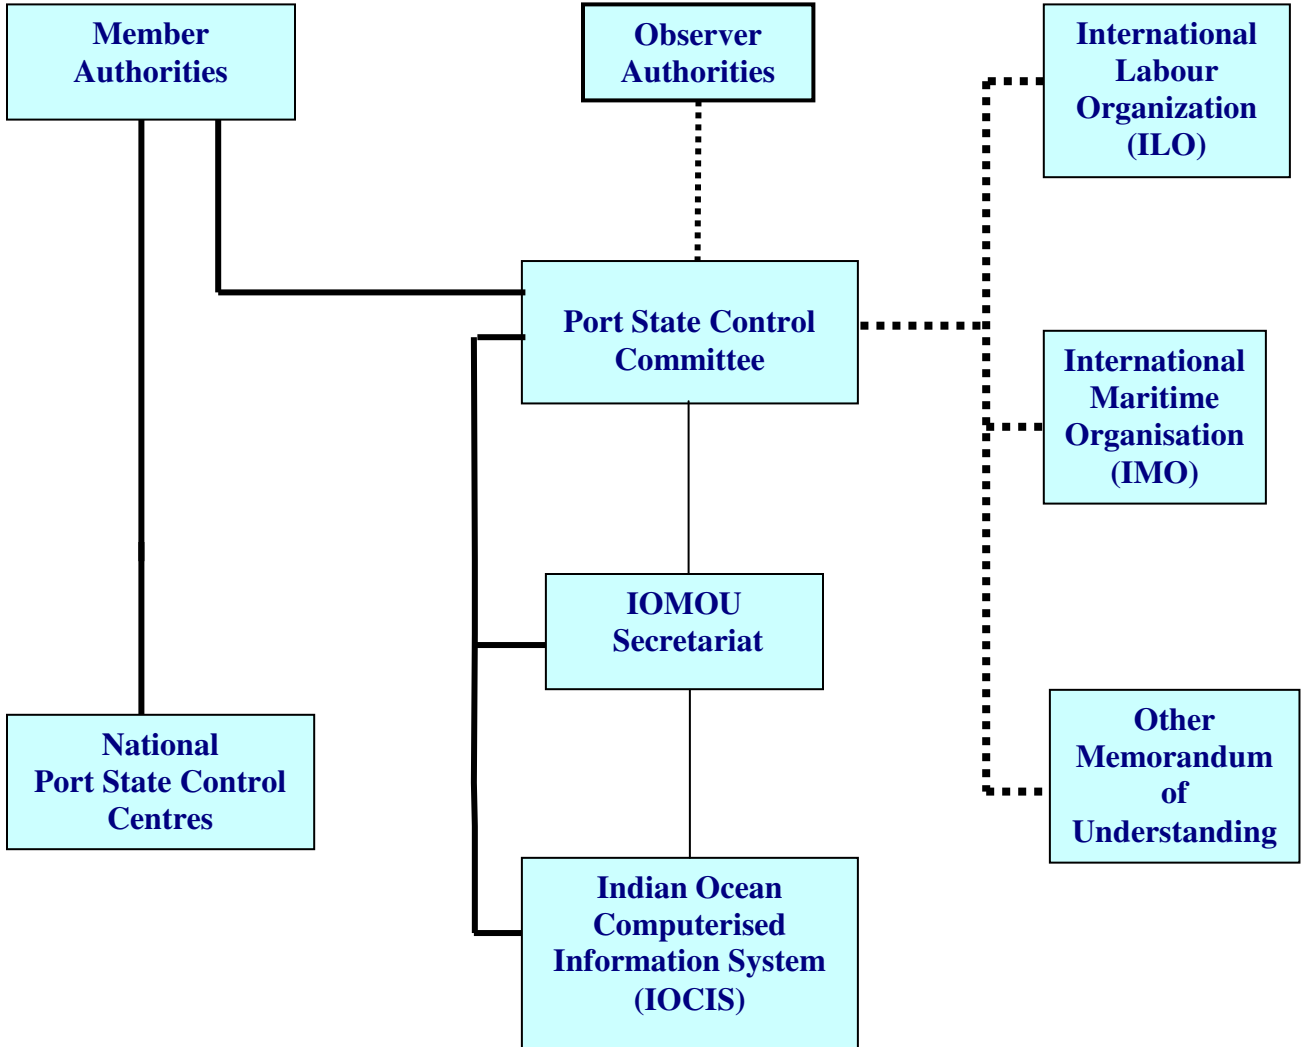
Member Authorities

Observer Authorities

International Labour Organization (ILO)

Port State Control Committee

International Maritime Organisation (IMO)

IOMOU Secretariat

National Port State Control Centres

Other Memorandum of Understanding

Indian Ocean Computerised Information System (IOCIS)